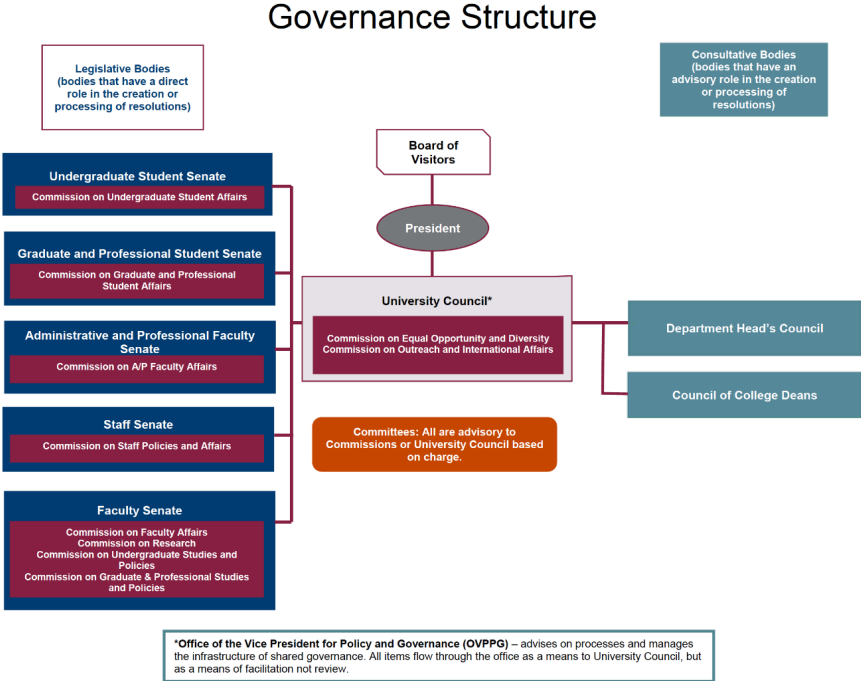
Governance Structure

Legislative Bodies (bodies that have a direct role in the creation or processing of resolutions)

Consultative Bodies (bodies that have an advisory role in the creation or processing of resolutions)

Board of Visitors

President

Undergraduate Student Senate
Commission on Undergraduate Student Affairs

Graduate and Professional Student Senate
Commission on Graduate and Professional Student Affairs

Administrative and Professional Faculty Senate
Commission on A/P Faculty Affairs

Staff Senate
Commission on Staff Policies and Affairs

Faculty Senate
Commission on Faculty Affairs
Commission on Research
Commission on Undergraduate Studies and Policies
Commission on Graduate & Professional Studies and Policies

University Council*
Commission on Equal Opportunity and Diversity
Commission on Outreach and International Affairs

Department Head's Council

Council of College Deans

Committees: All are advisory to Commissions or University Council based on charge.

*Office of the Vice President for Policy and Governance (OVPPG) – advises on processes and manages the infrastructure of shared governance. All items flow through the office as a means to University Council, but as a means of facilitation not review.